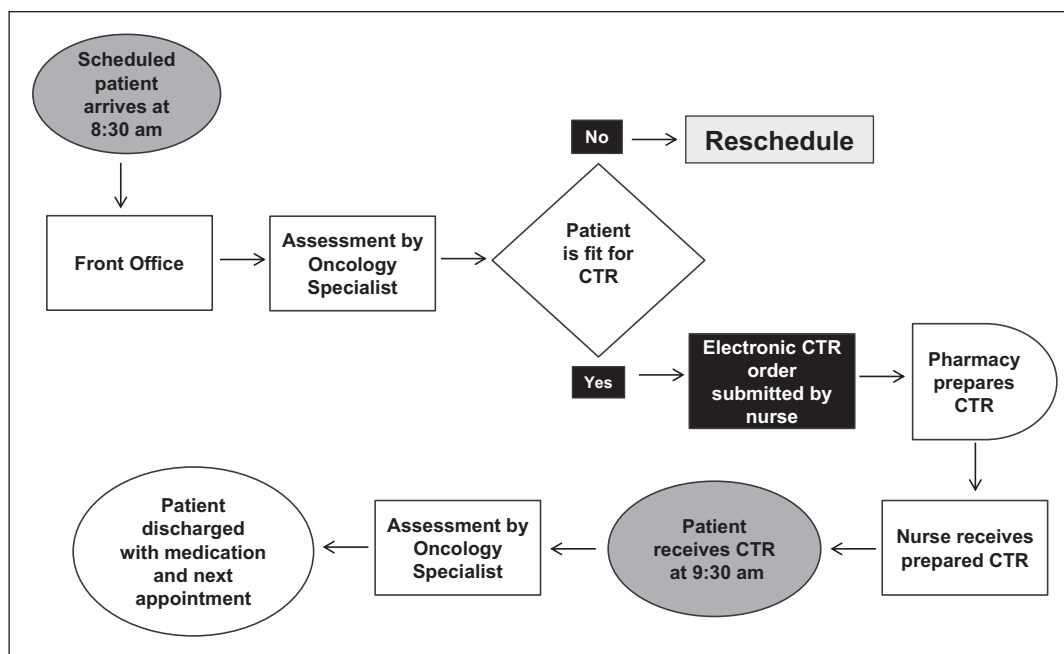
Scheduled patient arrives at 8:30 am

Front Office

Assessment by Oncology Specialist

Patient is fit for CTR

No

Reschedule

Yes

Electronic CTR order submitted by nurse

Pharmacy prepares CTR

Nurse receives prepared CTR

Patient receives CTR at 9:30 am

Assessment by Oncology Specialist

Patient discharged with medication and next appointment